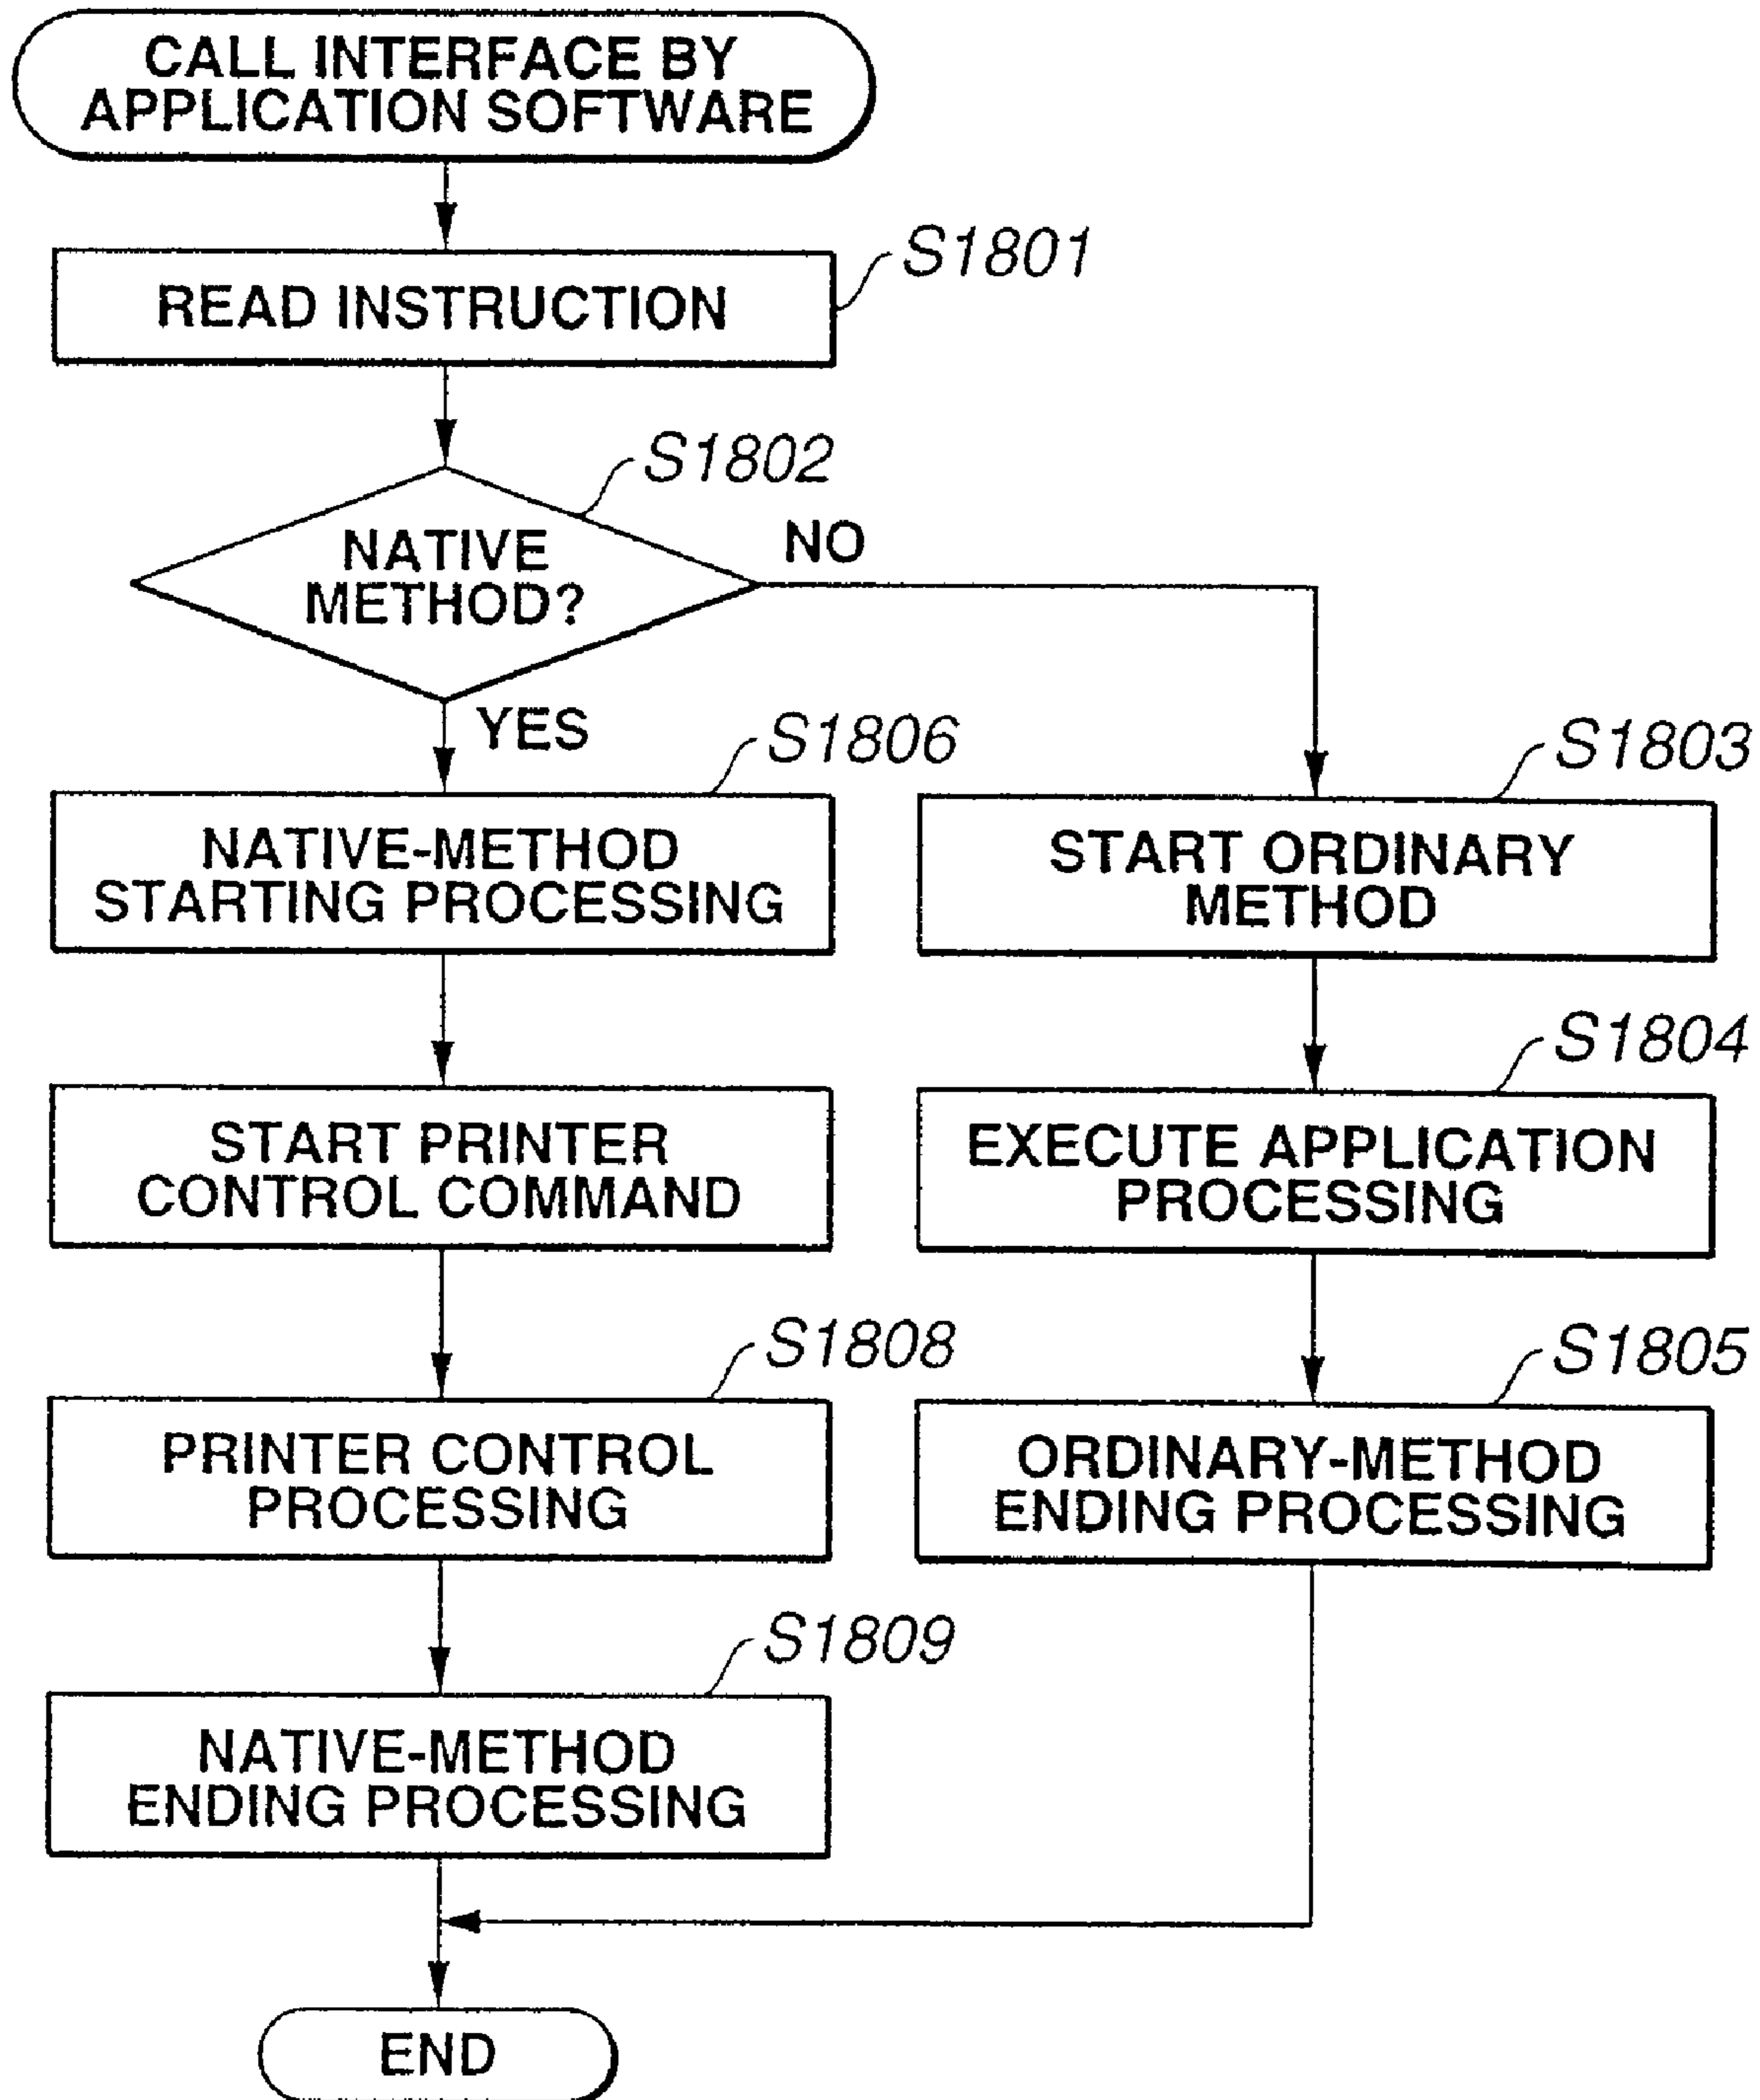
CALL INTERFACE BY APPLICATION SOFTWARE

S1801

READ INSTRUCTION

S1802

NATIVE METHOD?

NO

YES

S1806

NATIVE-METHOD STARTING PROCESSING

START PRINTER CONTROL COMMAND

S1808

PRINTER CONTROL PROCESSING

S1809

NATIVE-METHOD ENDING PROCESSING

S1803

START ORDINARY METHOD

S1804

EXECUTE APPLICATION PROCESSING

S1805

ORDINARY-METHOD ENDING PROCESSING

END